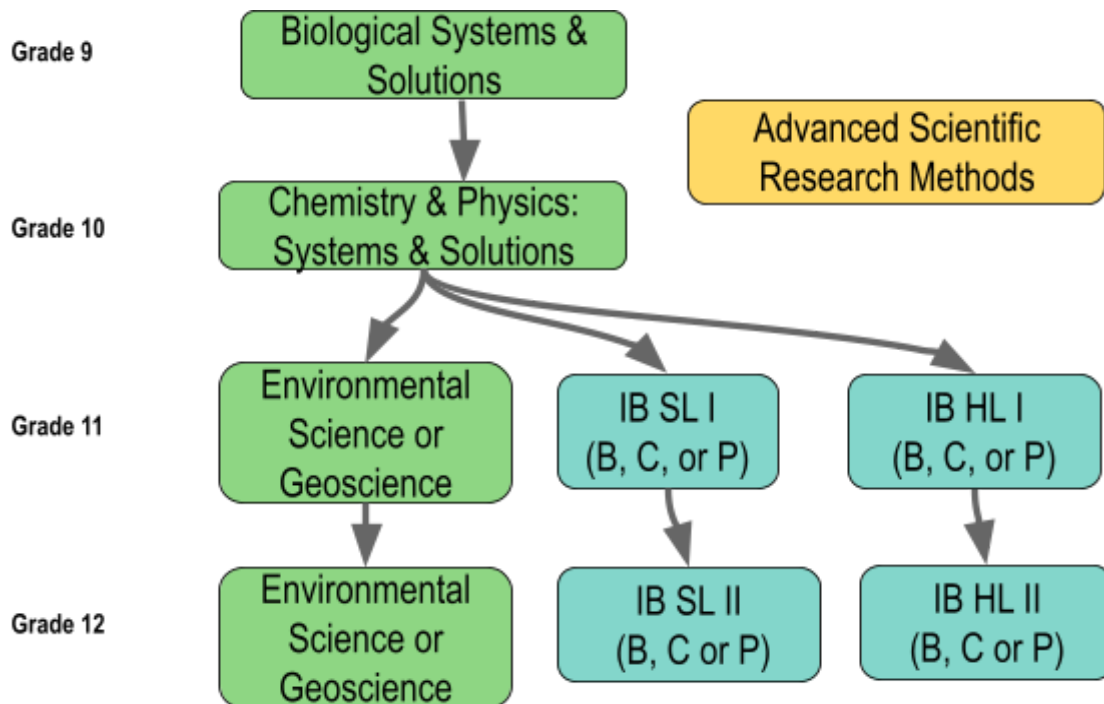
Grade 9

Biological Systems & Solutions

Advanced Scientific Research Methods

Grade 10

Chemistry & Physics: Systems & Solutions

Grade 11

Environmental Science or Geoscience

IB SL I (B, C, or P)

IB HL I (B, C, or P)

Grade 12

Environmental Science or Geoscience

IB SL II (B, C or P)

IB HL II (B, C or P)